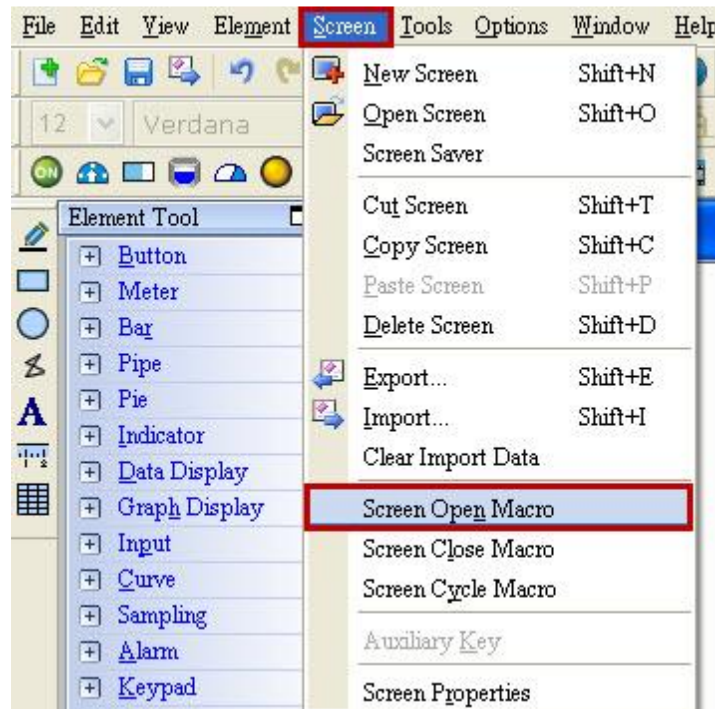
File Edit View Element Screen Tools Options Window Help

12 Verdana

ON

Element Tool

Button
Meter
Bar
Pipe
Pie
Indicator
Data Display
Graph Display
Input
Curve
Sampling
Alarm
Keypad

A

New Screen Shift+N
Open Screen Shift+O
Screen Saver
Cut Screen Shift+T
Copy Screen Shift+C
Paste Screen Shift+P
Delete Screen Shift+D
Export... Shift+E
Import... Shift+I
Clear Import Data
Screen Open Macro
Screen Close Macro
Screen Cycle Macro
Auxiliary Key
Screen Properties